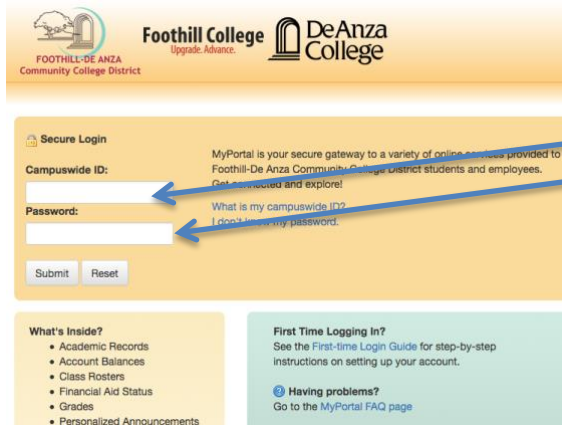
FOOTHILL-DE ANZA
Community College District

Foothill College
Upgrade. Advance.

De Anza
College

Secure Login

Campuswide ID:

Password:

Submit Reset

MyPortal is your secure gateway to a variety of online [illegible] provided to Foothill-De Anza Community College District students and employees. Get connected and explore!

What is my campuswide ID?
I don't know my password.

What's Inside?
• Academic Records
• Account Balances
• Class Rosters
• Financial Aid Status
• Grades
• Personalized Announcements

First Time Logging In?
See the First-time Login Guide for step-by-step instructions on setting up your account.

Having problems?
Go to the MyPortal FAQ page